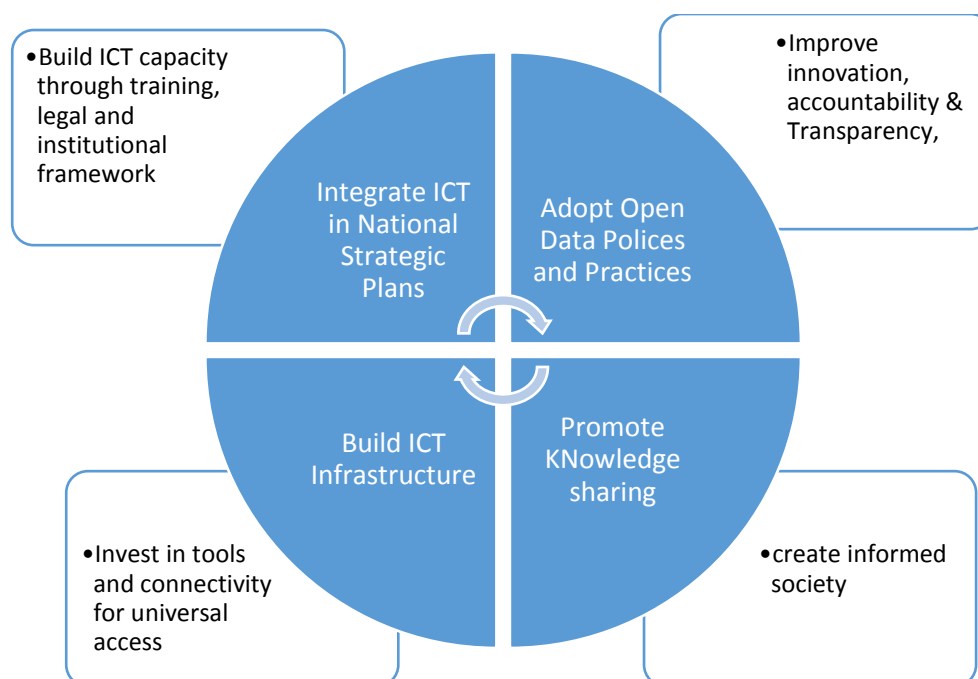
•Build ICT capacity through training, legal and institutional framework

•Improve innovation, accountability & Transparency,

Integrate ICT in National Strategic Plans

Adopt Open Data Polices and Practices

Build ICT Infrastructure

Promote KNowledge sharing

•Invest in tools and connectivity for universal access

•create informed society